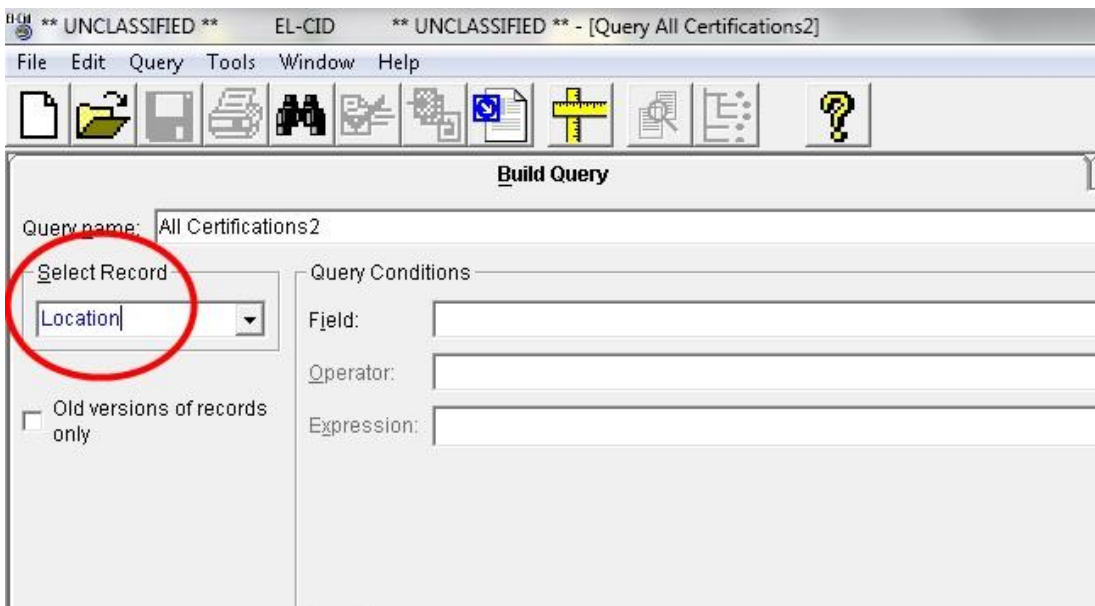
** UNCLASSIFIED ** EL-CID ** UNCLASSIFIED ** - [Query All Certifications2]

File Edit Query Tools Window Help

Build Query

Query name: All Certifications2

Select Record

Location

Old versions of records only

Query Conditions

Field:

Operator:

Expression: